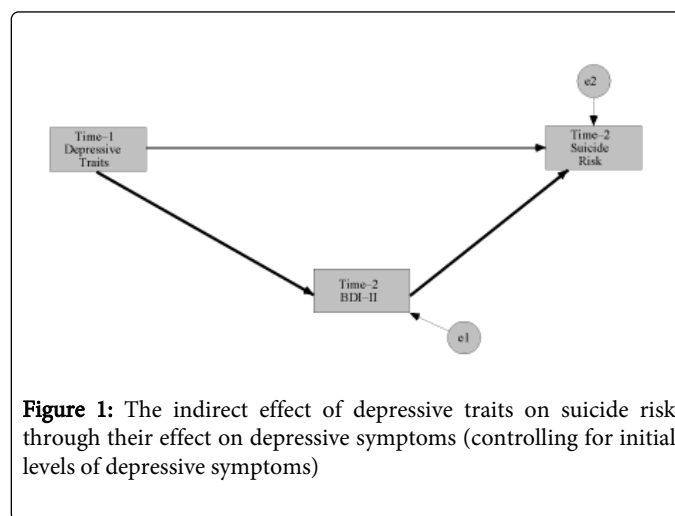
e2

Time–1 Depressive Traits

Time–2 Suicide Risk

Time–2 BDI–II

e1

Figure 1: The indirect effect of depressive traits on suicide risk through their effect on depressive symptoms (controlling for initial levels of depressive symptoms)